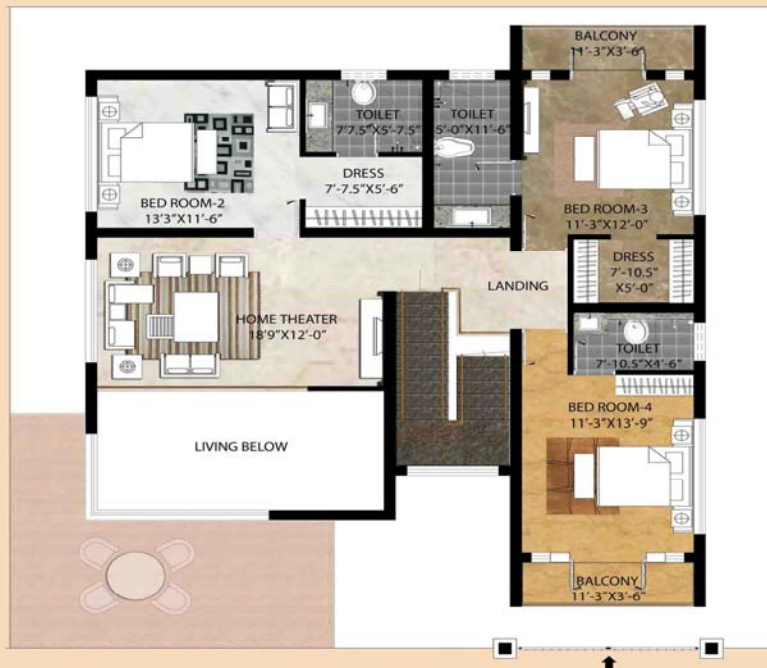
BALCONY
11'-3"X3'-6"

TOILET
7'7.5"X5'-7.5"

TOILET
5'-0"X11'-6"

DRESS
7'-7.5"X5'-6"

BED ROOM-2
13'3"X11'-6"

BED ROOM-3
11'-3"X12'-0"

DRESS
7'-10.5"
X5'-0"

LANDING

HOME THEATER
18'9"X12'-0"

TOILET
7'-10.5"X4'-6"

BED ROOM-4
11'-3"X13'-9"

LIVING BELOW

BALCONY
11'-3"X3'-6"